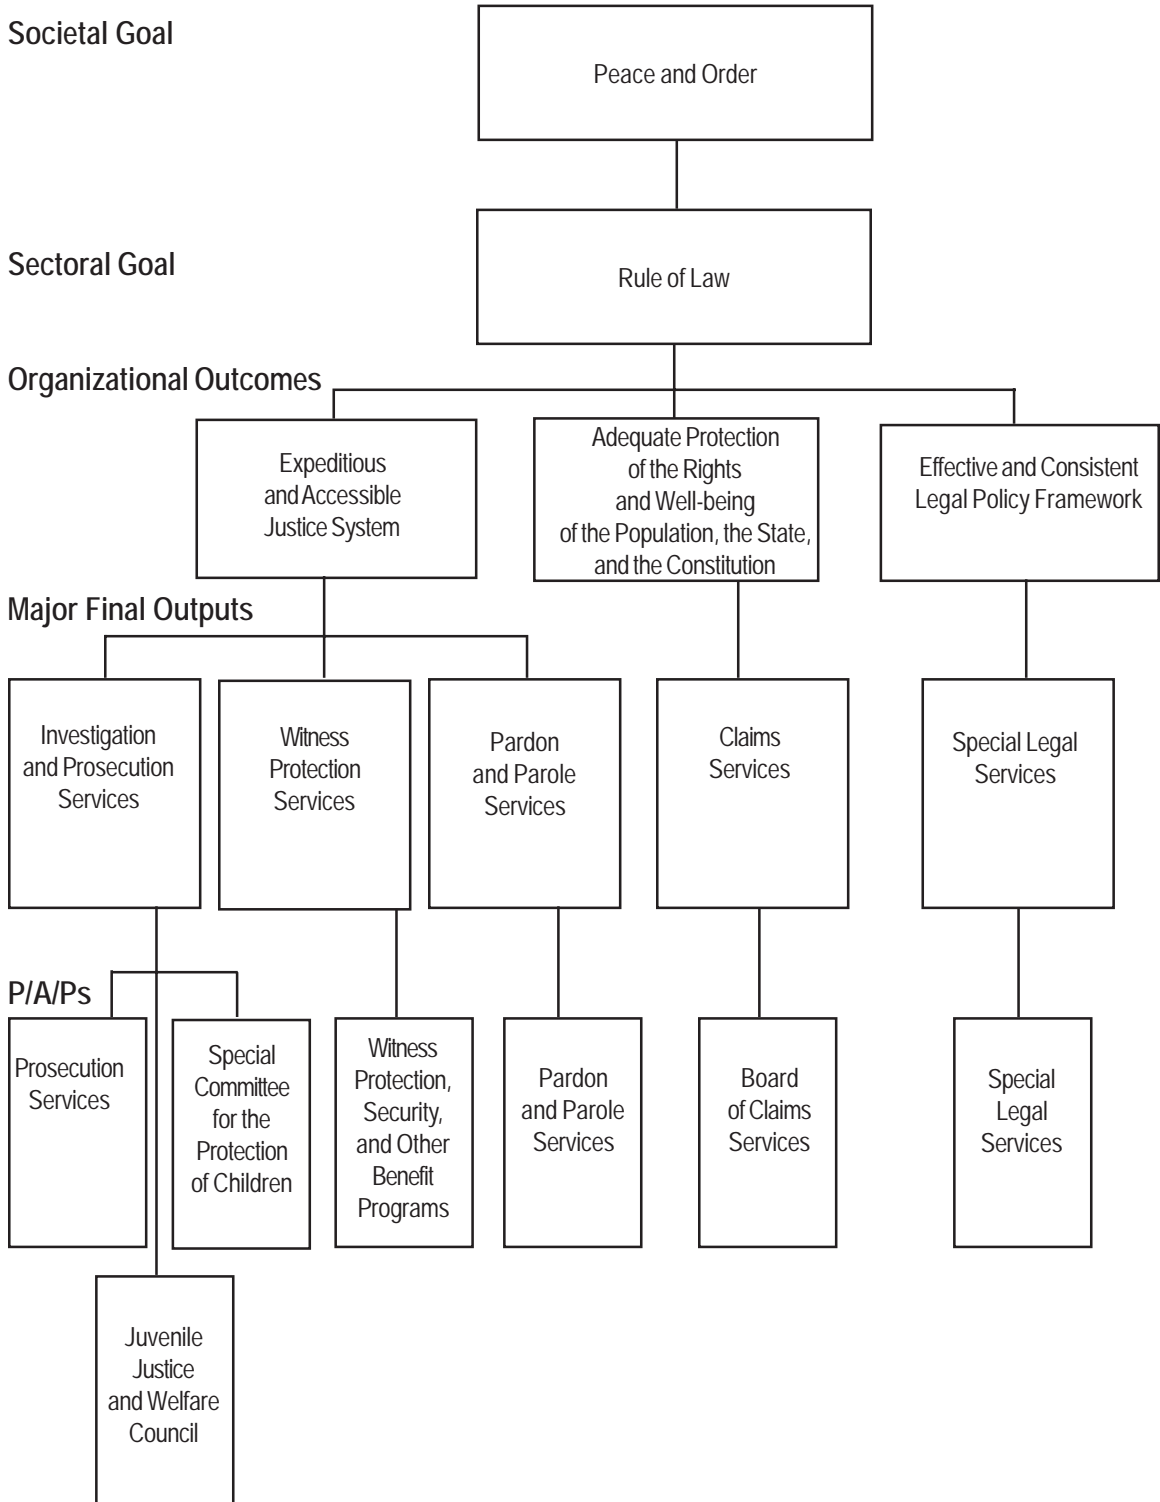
Societal Goal

Peace and Order

Sectoral Goal

Rule of Law

Organizational Outcomes

Expeditious and Accessible Justice System

Adequate Protection of the Rights and Well-being of the Population, the State, and the Constitution

Effective and Consistent Legal Policy Framework

Major Final Outputs

Investigation and Prosecution Services

Witness Protection Services

Pardon and Parole Services

Claims Services

Special Legal Services

P/A/Ps

Prosecution Services

Special Committee for the Protection of Children

Witness Protection, Security, and Other Benefit Programs

Pardon and Parole Services

Board of Claims Services

Special Legal Services

Juvenile Justice and Welfare Council